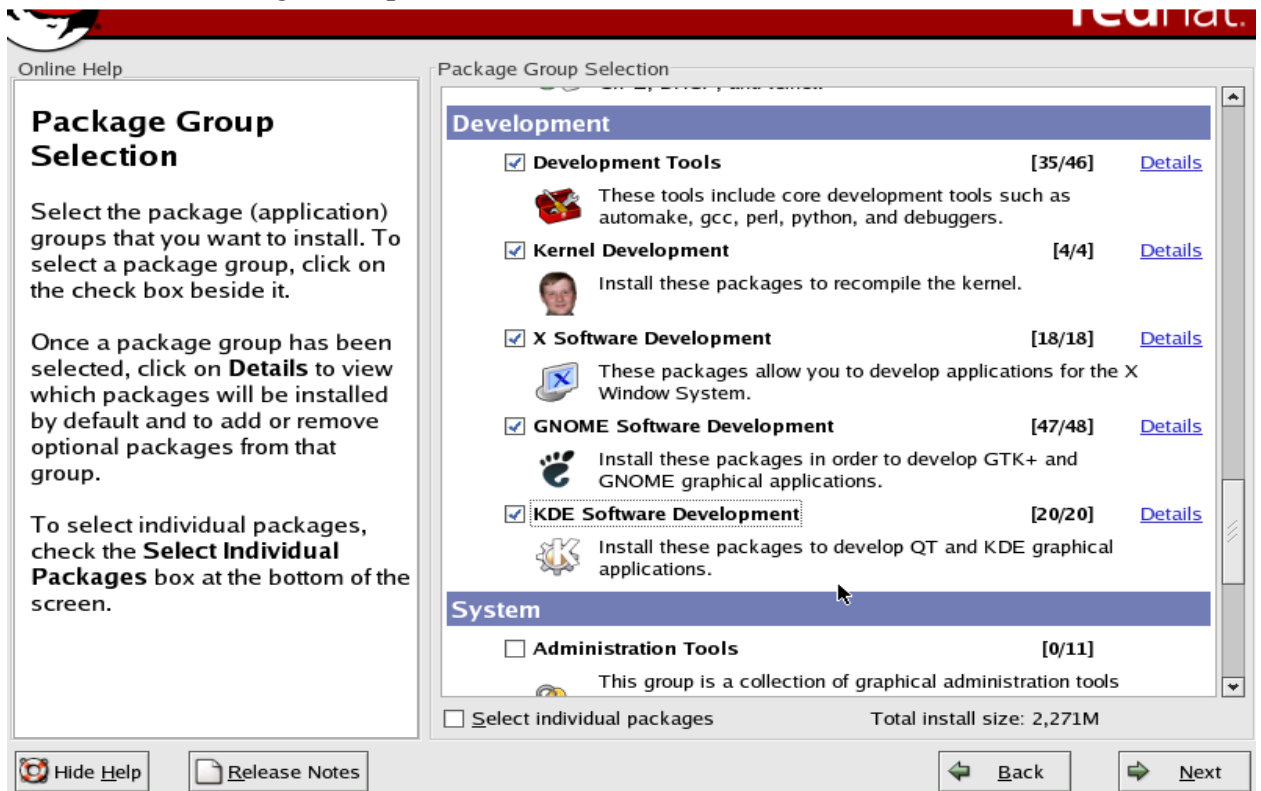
redhat.

Online Help

Package Group Selection

Select the package (application) groups that you want to install. To select a package group, click on the check box beside it.

Once a package group has been selected, click on **Details** to view which packages will be installed by default and to add or remove optional packages from that group.

To select individual packages, check the **Select Individual Packages** box at the bottom of the screen.

Package Group Selection

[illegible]

Development

Development Tools [35/46] Details

These tools include core development tools such as automake, gcc, perl, python, and debuggers.

Kernel Development [4/4] Details

Install these packages to recompile the kernel.

X Software Development [18/18] Details

These packages allow you to develop applications for the X Window System.

GNOME Software Development [47/48] Details

Install these packages in order to develop GTK+ and GNOME graphical applications.

KDE Software Development [20/20] Details

Install these packages to develop QT and KDE graphical applications.

System

Administration Tools [0/11]

This group is a collection of graphical administration tools

Select individual packages

Total install size: 2,271M

Hide Help

Release Notes

Back

Next